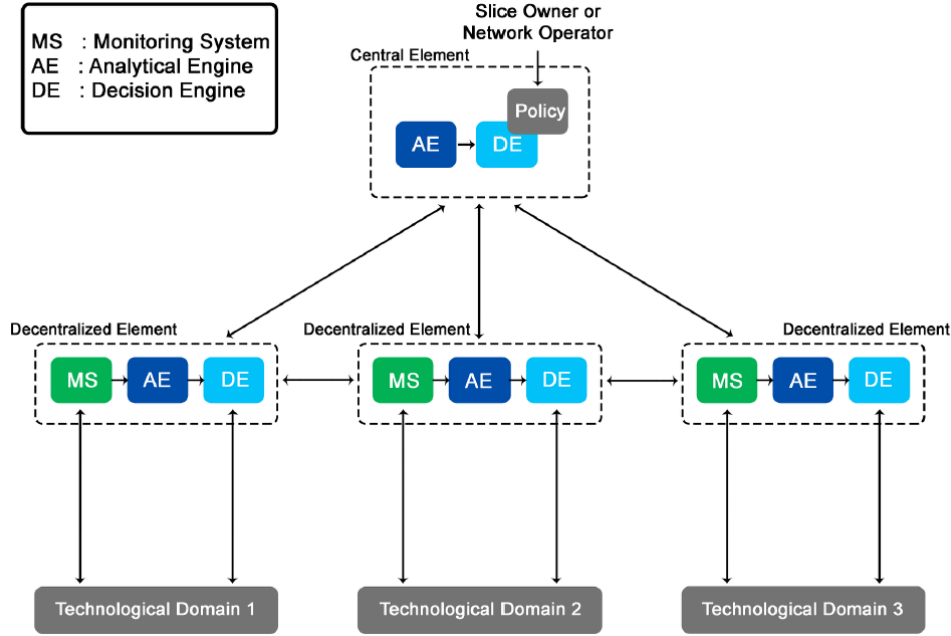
MS : Monitoring System
AE : Analytical Engine
DE : Decision Engine

Slice Owner or Network Operator

Central Element

Policy

AE

DE

Decentralized Element

MS

AE

DE

Decentralized Element

MS

AE

DE

Decentralized Element

MS

AE

DE

Technological Domain 1

Technological Domain 2

Technological Domain 3